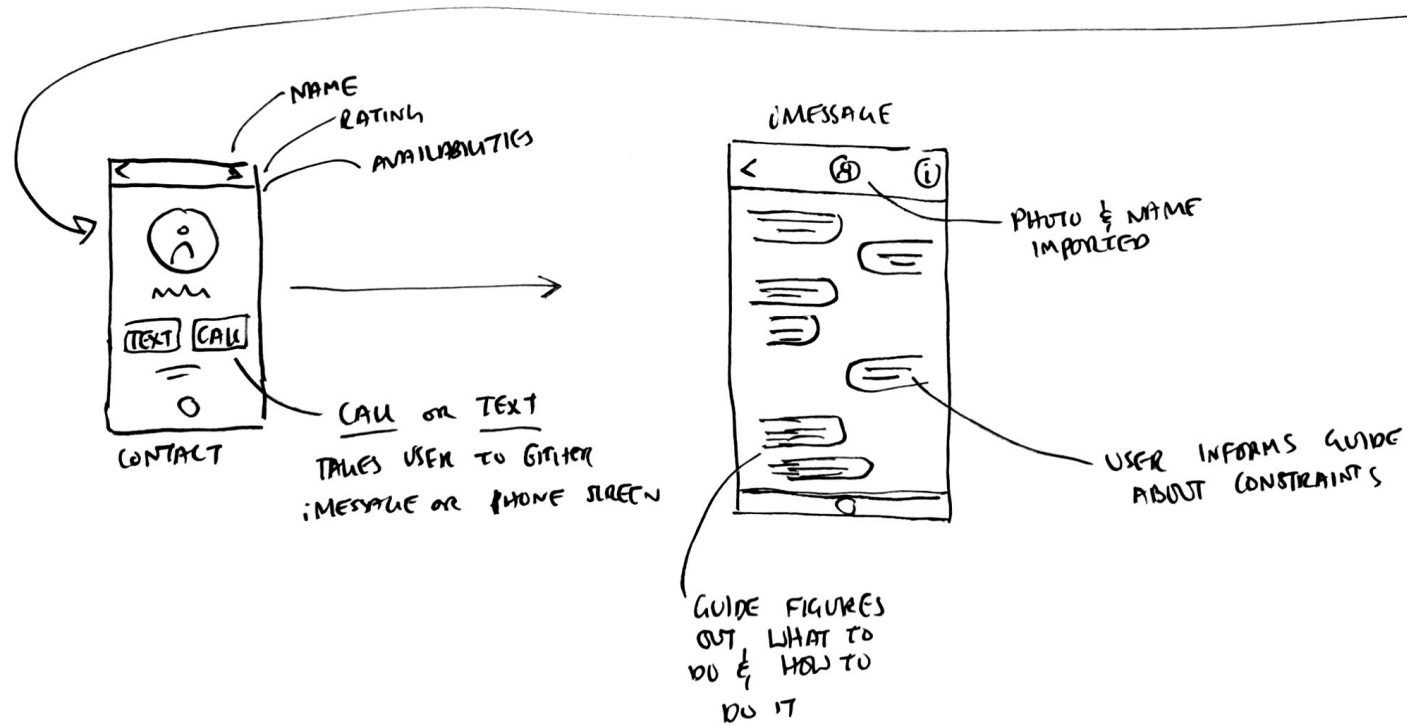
NAME
RATING
AVAILABILITIES

TEXT CALL

CONTACT

CALL OR TEXT
TAKES USER TO EITHER iMESSAGE OR PHONE SCREEN

iMESSAGE

PHOTO & NAME IMPORTED

USER INFORMS GUIDE ABOUT CONSTRAINTS

GUIDE FIGURES OUT WHAT TO DO & HOW TO DO IT